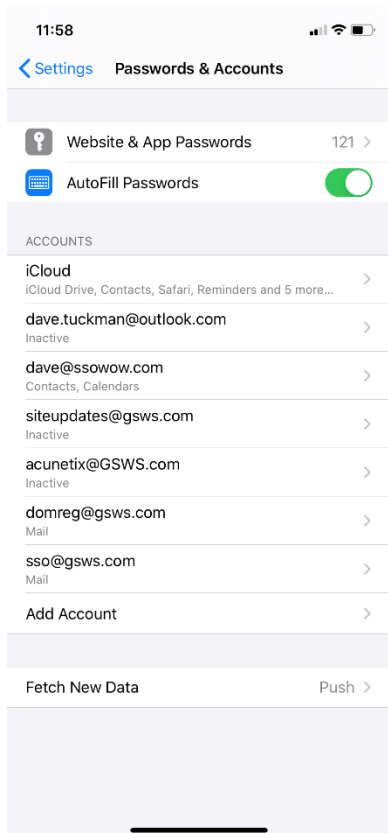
11:58

Settings Passwords & Accounts

Website & App Passwords 121

AutoFill Passwords

ACCOUNTS

iCloud
iCloud Drive, Contacts, Safari, Reminders and 5 more...

dave.tuckman@outlook.com
Inactive

dave@ssowow.com
Contacts, Calendars

siteupdates@gsws.com
Inactive

acunetix@GSWS.com
Inactive

domreg@gsws.com
Mail

sso@gsws.com
Mail

Add Account

Fetch New Data Push